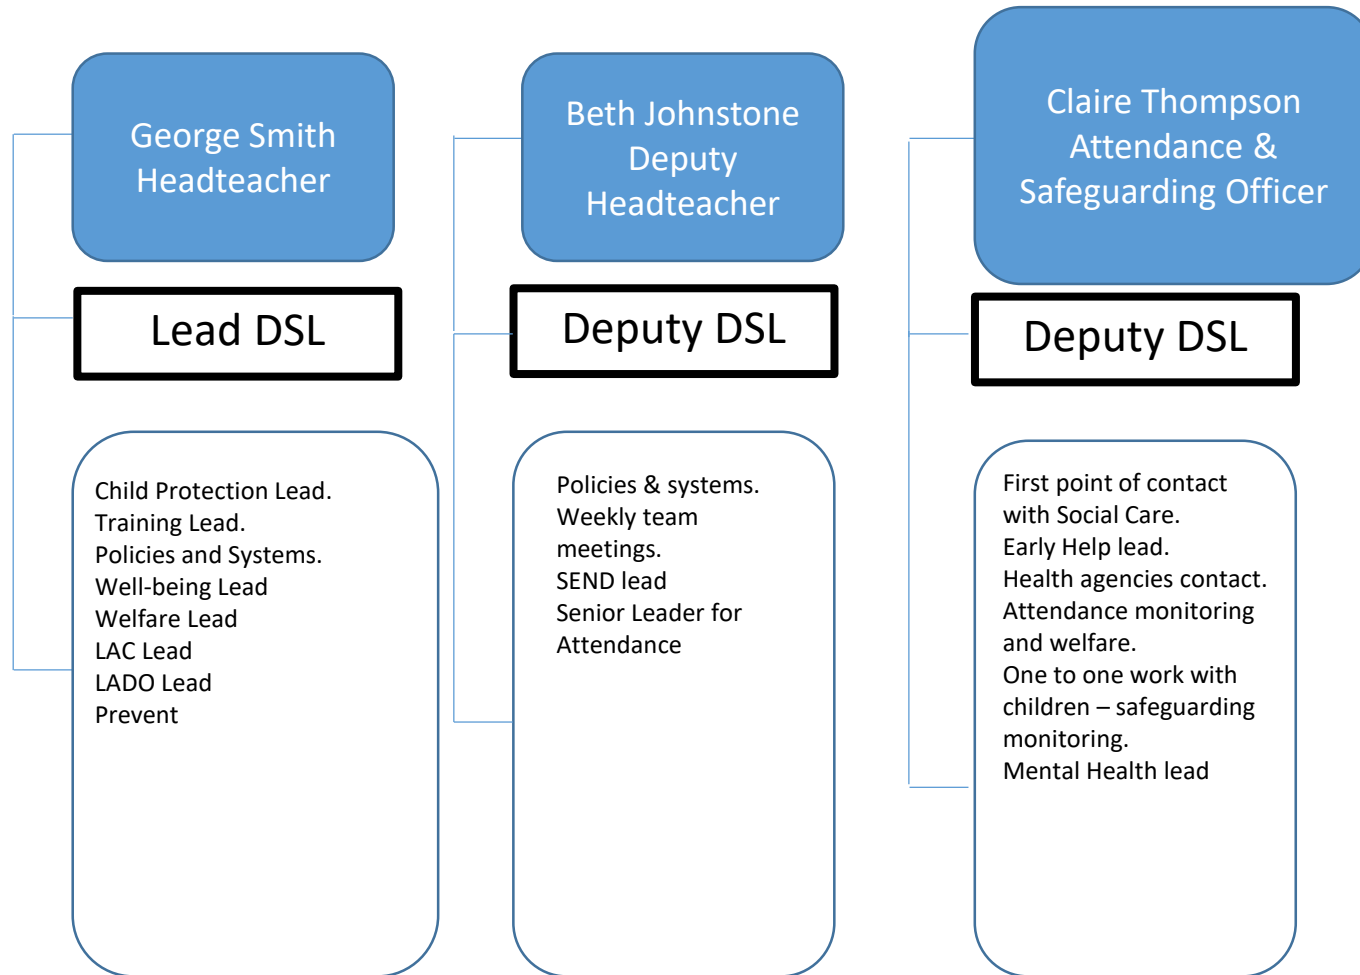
George Smith
Headteacher

Lead DSL

Child Protection Lead.
Training Lead.
Policies and Systems.
Well-being Lead
Welfare Lead
LAC Lead
LADO Lead
Prevent

Beth Johnstone
Deputy
Headteacher

Deputy DSL

Policies & systems.
Weekly team meetings.
SEND lead
Senior Leader for Attendance

Claire Thompson
Attendance &
Safeguarding Officer

Deputy DSL

First point of contact with Social Care.
Early Help lead.
Health agencies contact.
Attendance monitoring and welfare.
One to one work with children – safeguarding monitoring.
Mental Health lead